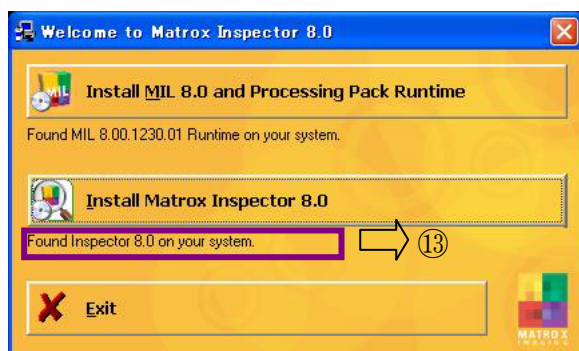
Welcome to Matrox Inspector 8.0

MIL

Install MIL 8.0 and Processing Pack Runtime

Found MIL 8.00.1230.01 Runtime on your system.

Install Matrox Inspector 8.0

Found Inspector 8.0 on your system.

⑬

Exit

MATROX
IMAGING